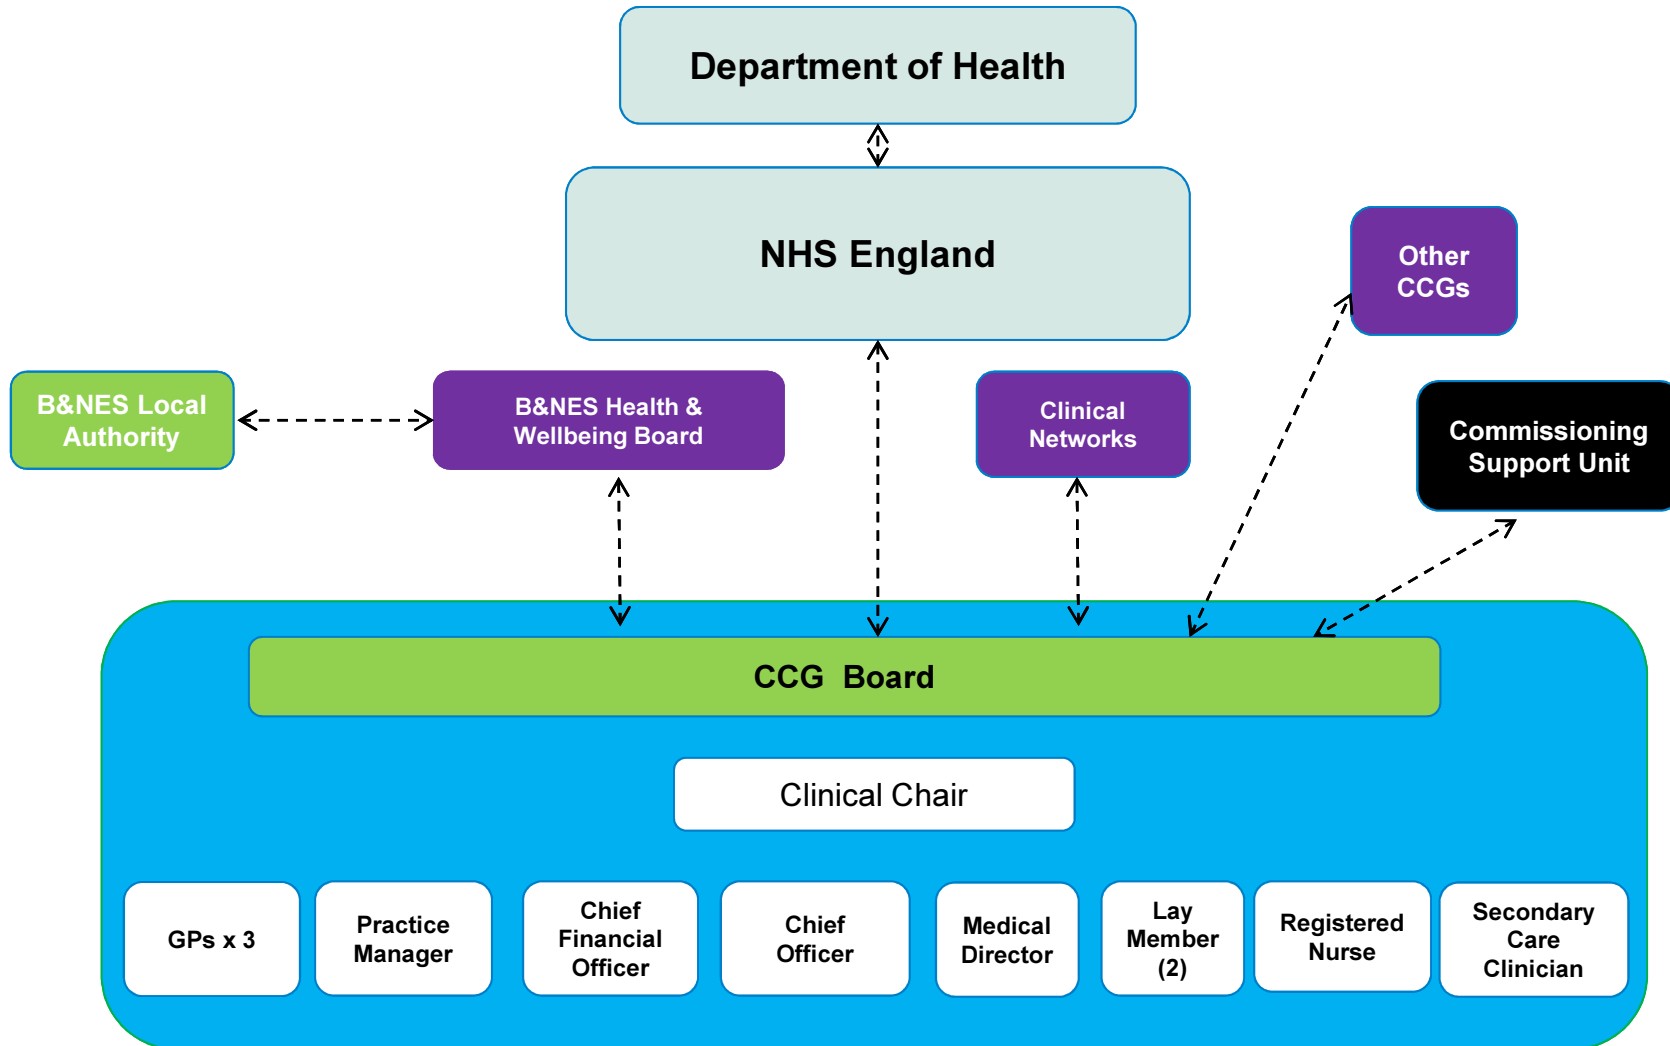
Department of Health

NHS England

Other CCGs

B&NES Local Authority

B&NES Health & Wellbeing Board

Clinical Networks

Commissioning Support Unit

CCG Board

Clinical Chair

GPs x 3

Practice Manager

Chief Financial Officer

Chief Officer

Medical Director

Lay Member (2)

Registered Nurse

Secondary Care Clinician